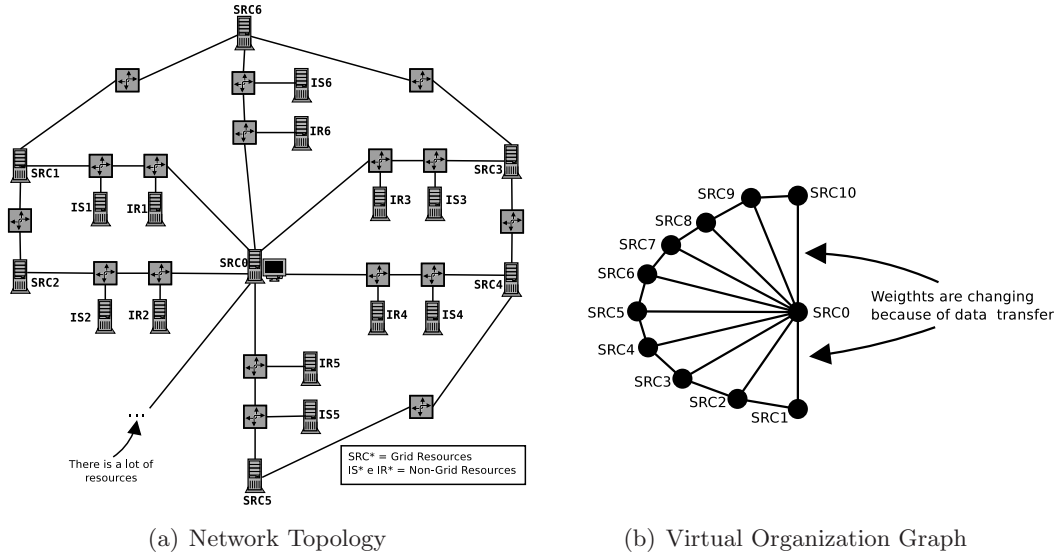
SRC6

IS6

IR6

SRC1

IS1

IR1

IR3

IS3

SRC3

SRC0

SRC2

IS2

IR2

IR4

IS4

SRC4

IR5

IS5

...

There is a lot of resources

SRC5

SRC* = Grid Resources
IS* e IR* = Non-Grid Resources

(a) Network Topology

SRC9

SRC10

SRC8

SRC7

SRC6

SRC5

SRC4

SRC3

SRC2

SRC1

SRC0

Weigthts are changing because of data transfer

(b) Virtual Organization Graph